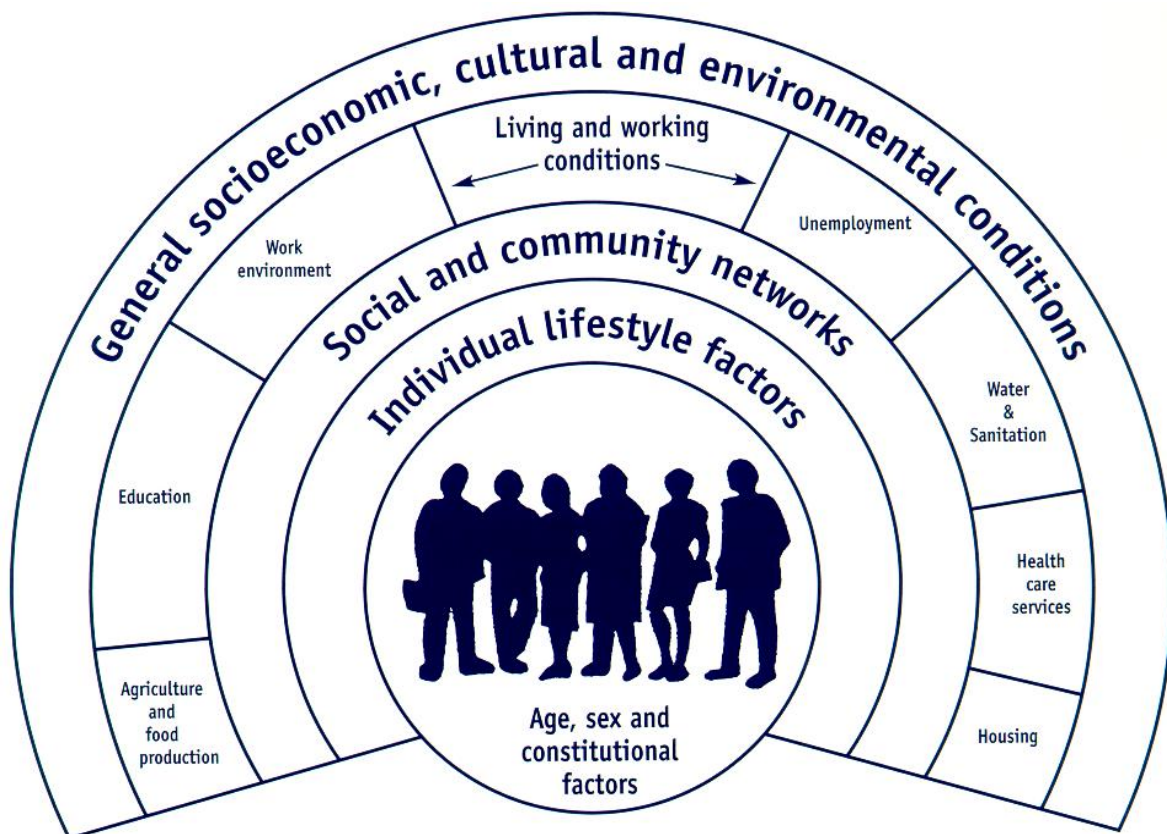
General socioeconomic, cultural and environmental conditions

Living and working conditions

Work environment

Unemployment

Social and community networks

Individual lifestyle factors

Education

Water & Sanitation

Health care services

Agriculture and food production

Housing

Age, sex and constitutional factors